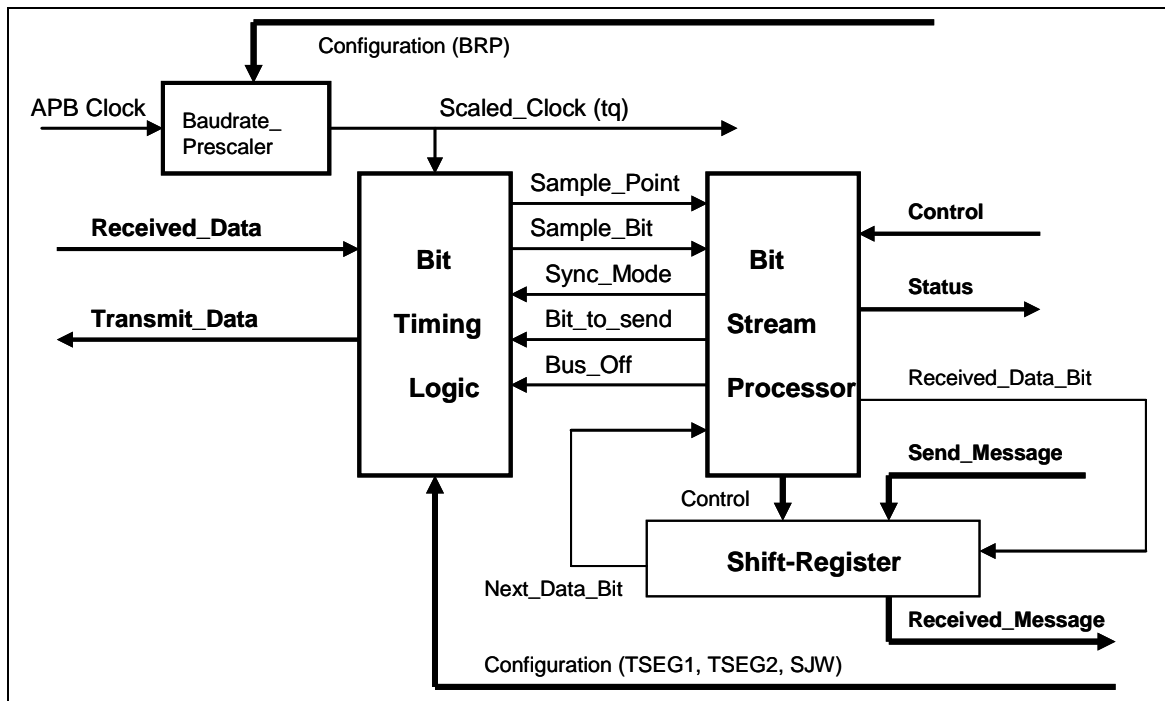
Configuration (BRP)

APB Clock

Baudrate_ Prescaler

Scaled_Clock (tq)

Received_Data

Transmit_Data

Bit Timing Logic

Sample_Point

Sample_Bit

Sync_Mode

Bit_to_send

Bus_Off

Bit Stream Processor

Control

Status

Received_Data_Bit

Send_Message

Control

Shift-Register

Next_Data_Bit

Received_Message

Configuration (TSEG1, TSEG2, SJW)